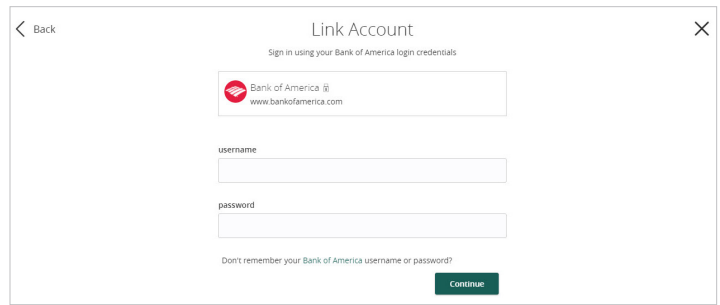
Back

Link Account

X

Sign in using your Bank of America login credentials

Bank of America
www.bankofamerica.com

username

password

Don't remember your Bank of America username or password?

Continue